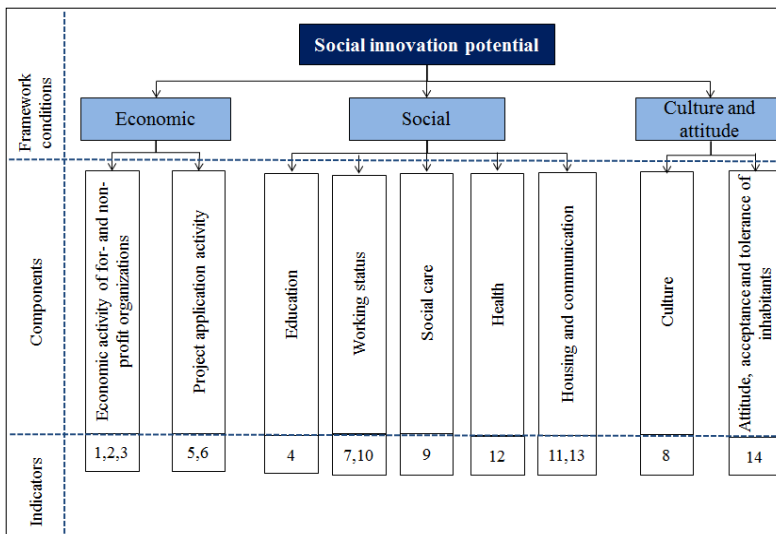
Framework conditions

Components

Indicators

Social innovation potential

Economic

Social

Culture and attitude

Economic activity of for- and non-profit organizations

Project application activity

Education

Working status

Social care

Health

Housing and communication

Culture

Attitude, acceptance and tolerance of inhabitants

| 1,2,3 | 5,6 | 4 | 7,10 | 9 | 12 | 11,13 | 8 | 14 |
|---|---|---|---|---|---|---|---|---|